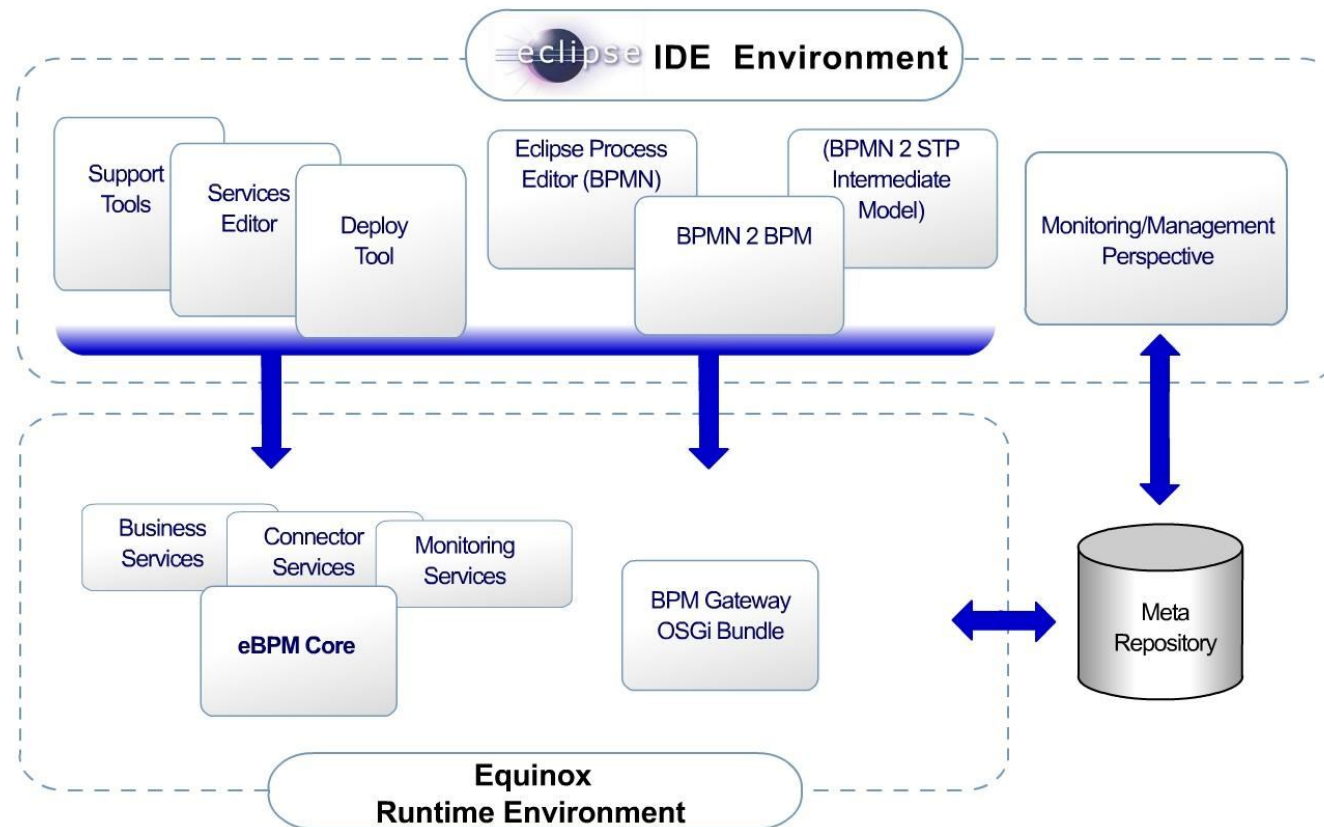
eclipse IDE Environment

Support Tools

Services Editor

Deploy Tool

Eclipse Process Editor (BPMN)

(BPMN 2 STP Intermediate Model)

BPMN 2 BPM

Monitoring/Management Perspective

Business Services

Connector Services

Monitoring Services

eBPM Core

BPM Gateway OSGi Bundle

Meta Repository

Equinox Runtime Environment